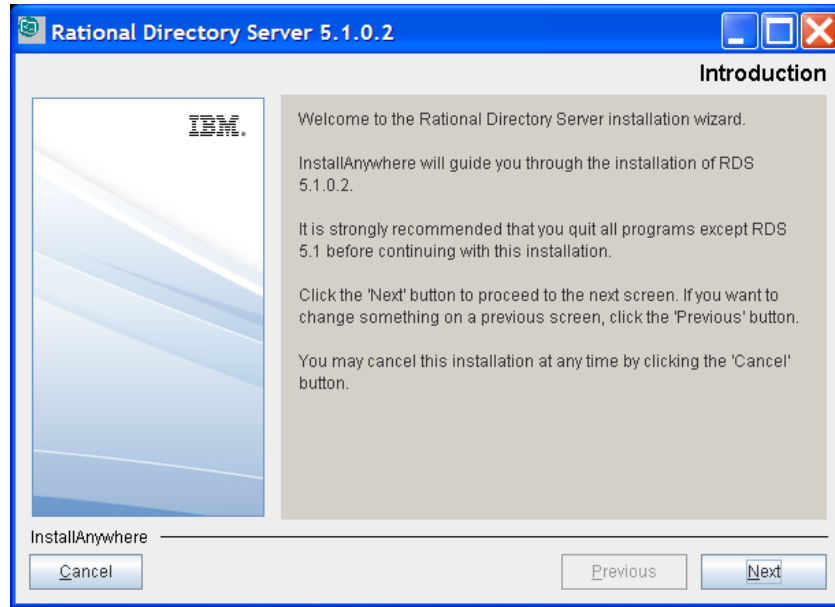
Rational Directory Server 5.1.0.2

Introduction

IBM.

Welcome to the Rational Directory Server installation wizard.

InstallAnywhere will guide you through the installation of RDS 5.1.0.2.

It is strongly recommended that you quit all programs except RDS 5.1 before continuing with this installation.

Click the 'Next' button to proceed to the next screen. If you want to change something on a previous screen, click the 'Previous' button.

You may cancel this installation at any time by clicking the 'Cancel' button.

InstallAnywhere

Cancel

Previous

Next